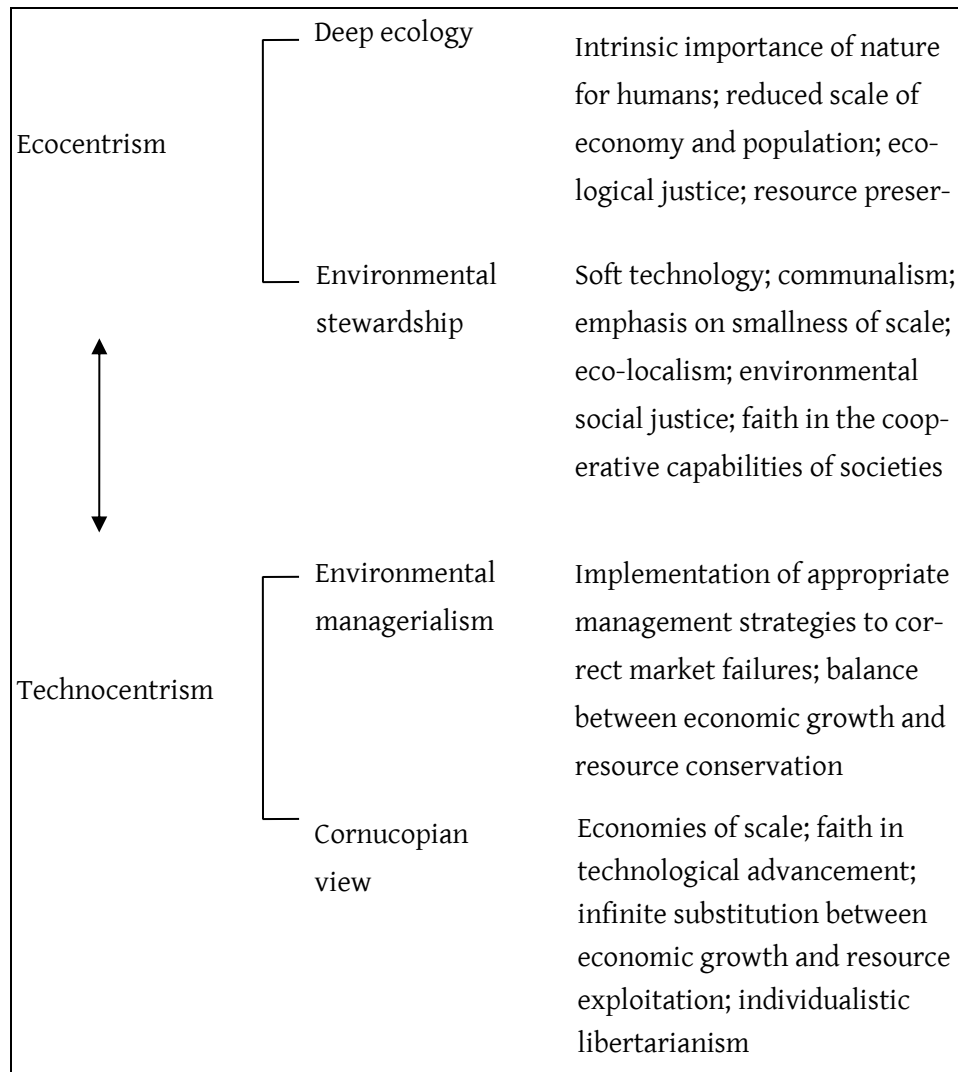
Ecocentrism

Deep ecology

Intrinsic importance of nature for humans; reduced scale of economy and population; ecological justice; resource preser-

Environmental stewardship

Soft technology; communalism; emphasis on smallness of scale; eco-localism; environmental social justice; faith in the cooperative capabilities of societies

Technocentrism

Environmental managerialism

Implementation of appropriate management strategies to correct market failures; balance between economic growth and resource conservation

Cornucopian view

Economies of scale; faith in technological advancement; infinite substitution between economic growth and resource exploitation; individualistic libertarianism